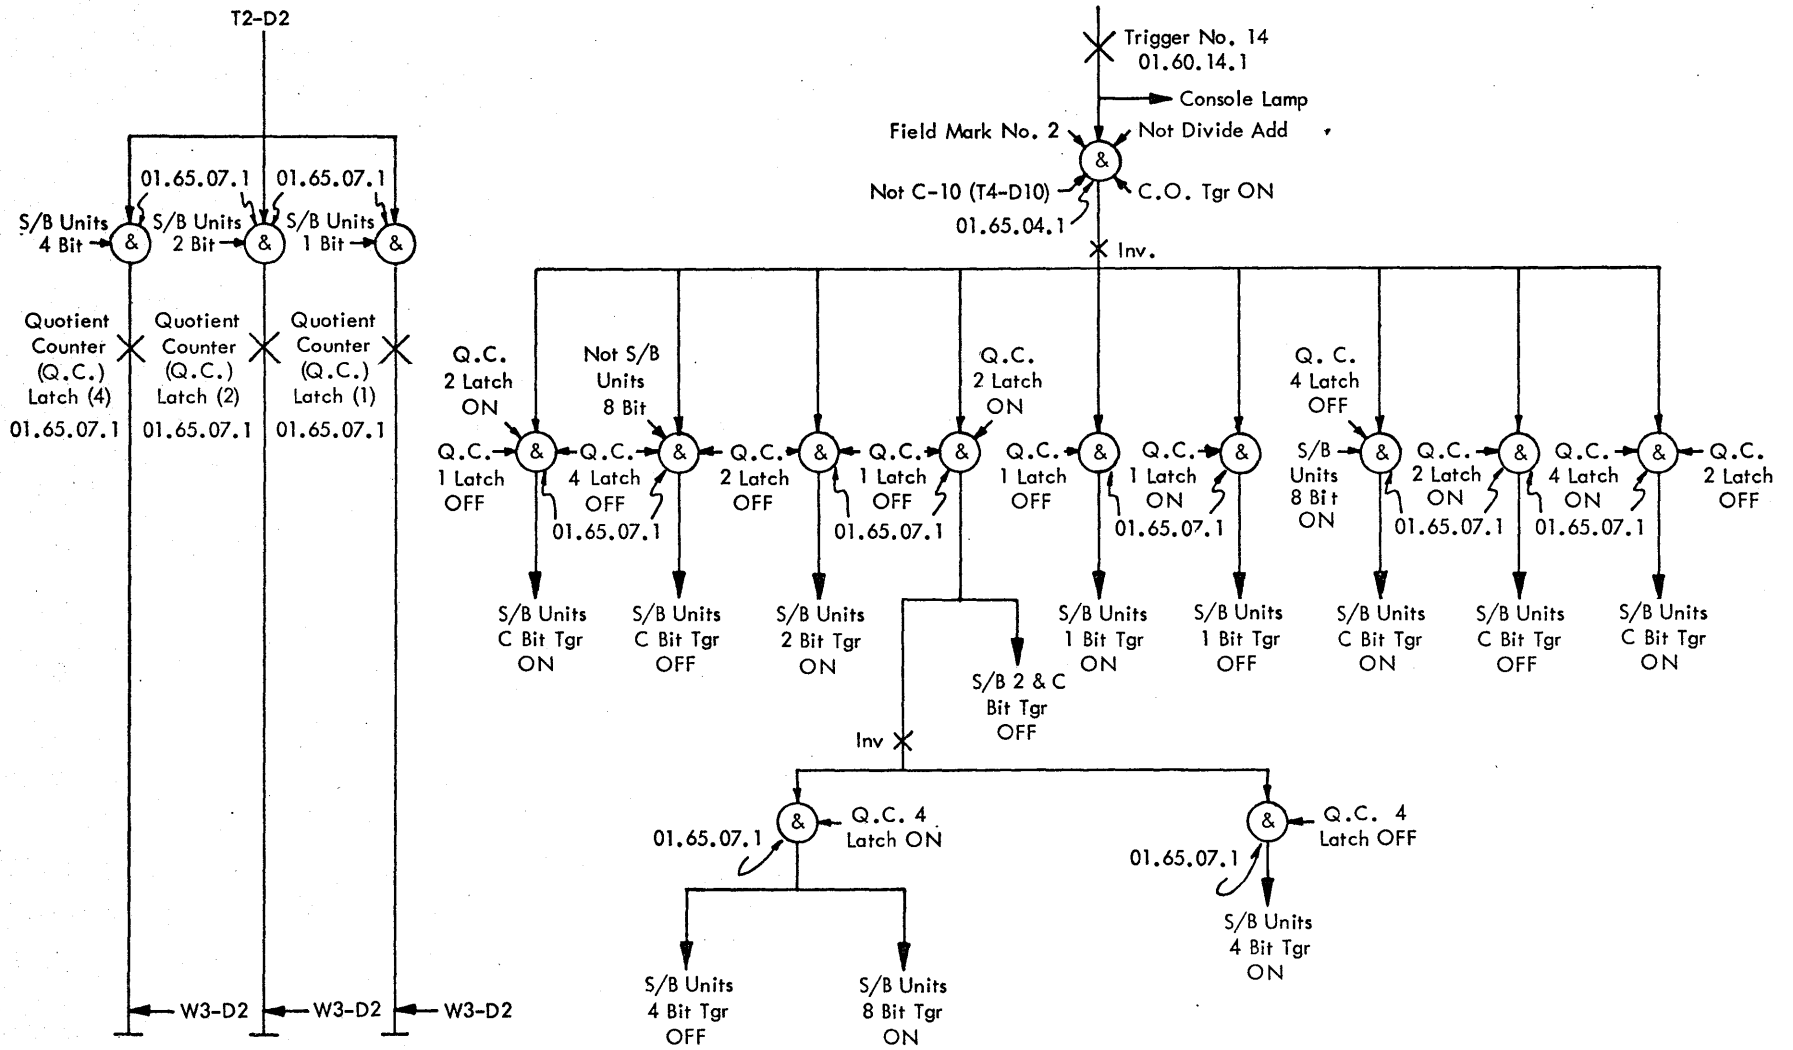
T2-D2

01.65.07.1
01.65.07.1

S/B Units 4 Bit
&
S/B Units 2 Bit
&
S/B Units 1 Bit
&

Quotient Counter (Q.C.) Latch (4) 01.65.07.1

Quotient Counter (Q.C.) Latch (2) 01.65.07.1

Quotient Counter (Q.C.) Latch (1) 01.65.07.1

W3-D2
W3-D2
W3-D2

Trigger No. 14
01.60.14.1

Console Lamp

Field Mark No. 2
Not Divide Add
&
Not C-10 (T4-D10)
C.O. Tgr ON
01.65.04.1

Inv.

Q.C. 2 Latch ON
Q.C. 1 Latch OFF
&
Q.C. 4 Latch OFF
01.65.07.1
S/B Units C Bit Tgr ON

Not S/B Units 8 Bit
&
Q.C. 2 Latch OFF
S/B Units C Bit Tgr OFF

&
Q.C. 1 Latch OFF
01.65.07.1
S/B Units 2 Bit Tgr ON

Q.C. 2 Latch ON
&

Q.C. 1 Latch OFF
&
Q.C. 1 Latch ON
01.65.07.1
S/B Units 1 Bit Tgr ON

&
S/B Units 1 Bit Tgr OFF

Q. C. 4 Latch OFF
S/B Units 8 Bit ON
&
Q.C. 2 Latch ON
01.65.07.1
S/B Units C Bit Tgr ON

&
Q.C. 4 Latch ON
01.65.07.1
S/B Units C Bit Tgr OFF

&
Q.C. 2 Latch OFF
S/B Units C Bit Tgr ON

S/B 2 & C Bit Tgr OFF

Inv

&
Q.C. 4 Latch ON
01.65.07.1

S/B Units 4 Bit Tgr OFF

S/B Units 8 Bit Tgr ON

&
Q.C. 4 Latch OFF
01.65.07.1

S/B Units 4 Bit Tgr ON